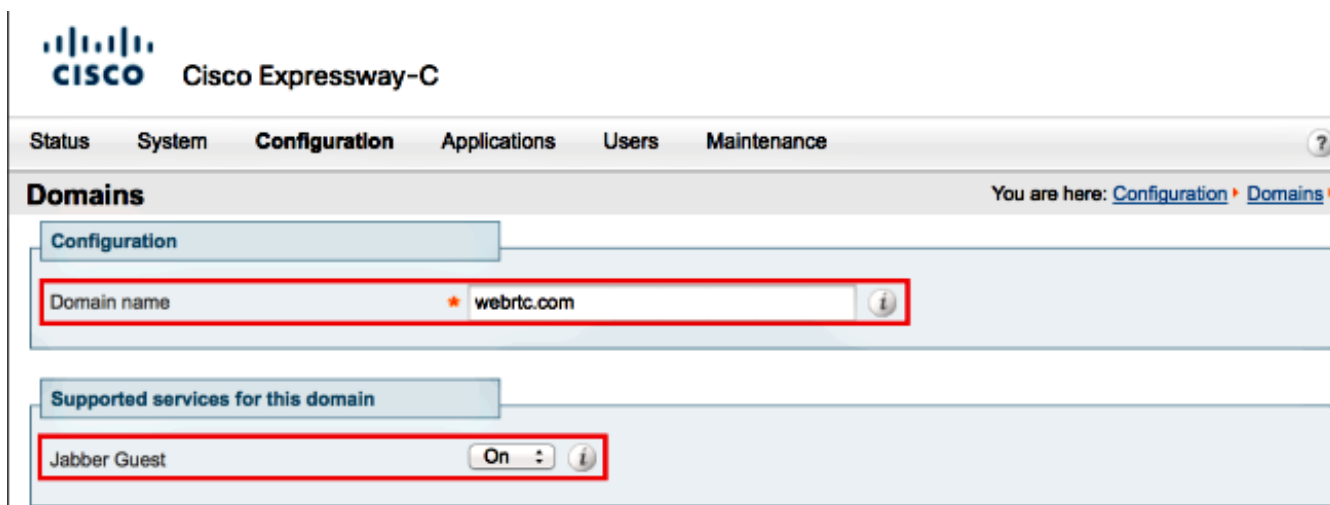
cisco Cisco Expressway-C

Status System Configuration Applications Users Maintenance ?

Domains

You are here: Configuration ▸ Domains

Configuration

Domain name * webrtc.com i

Supported services for this domain

Jabber Guest On i